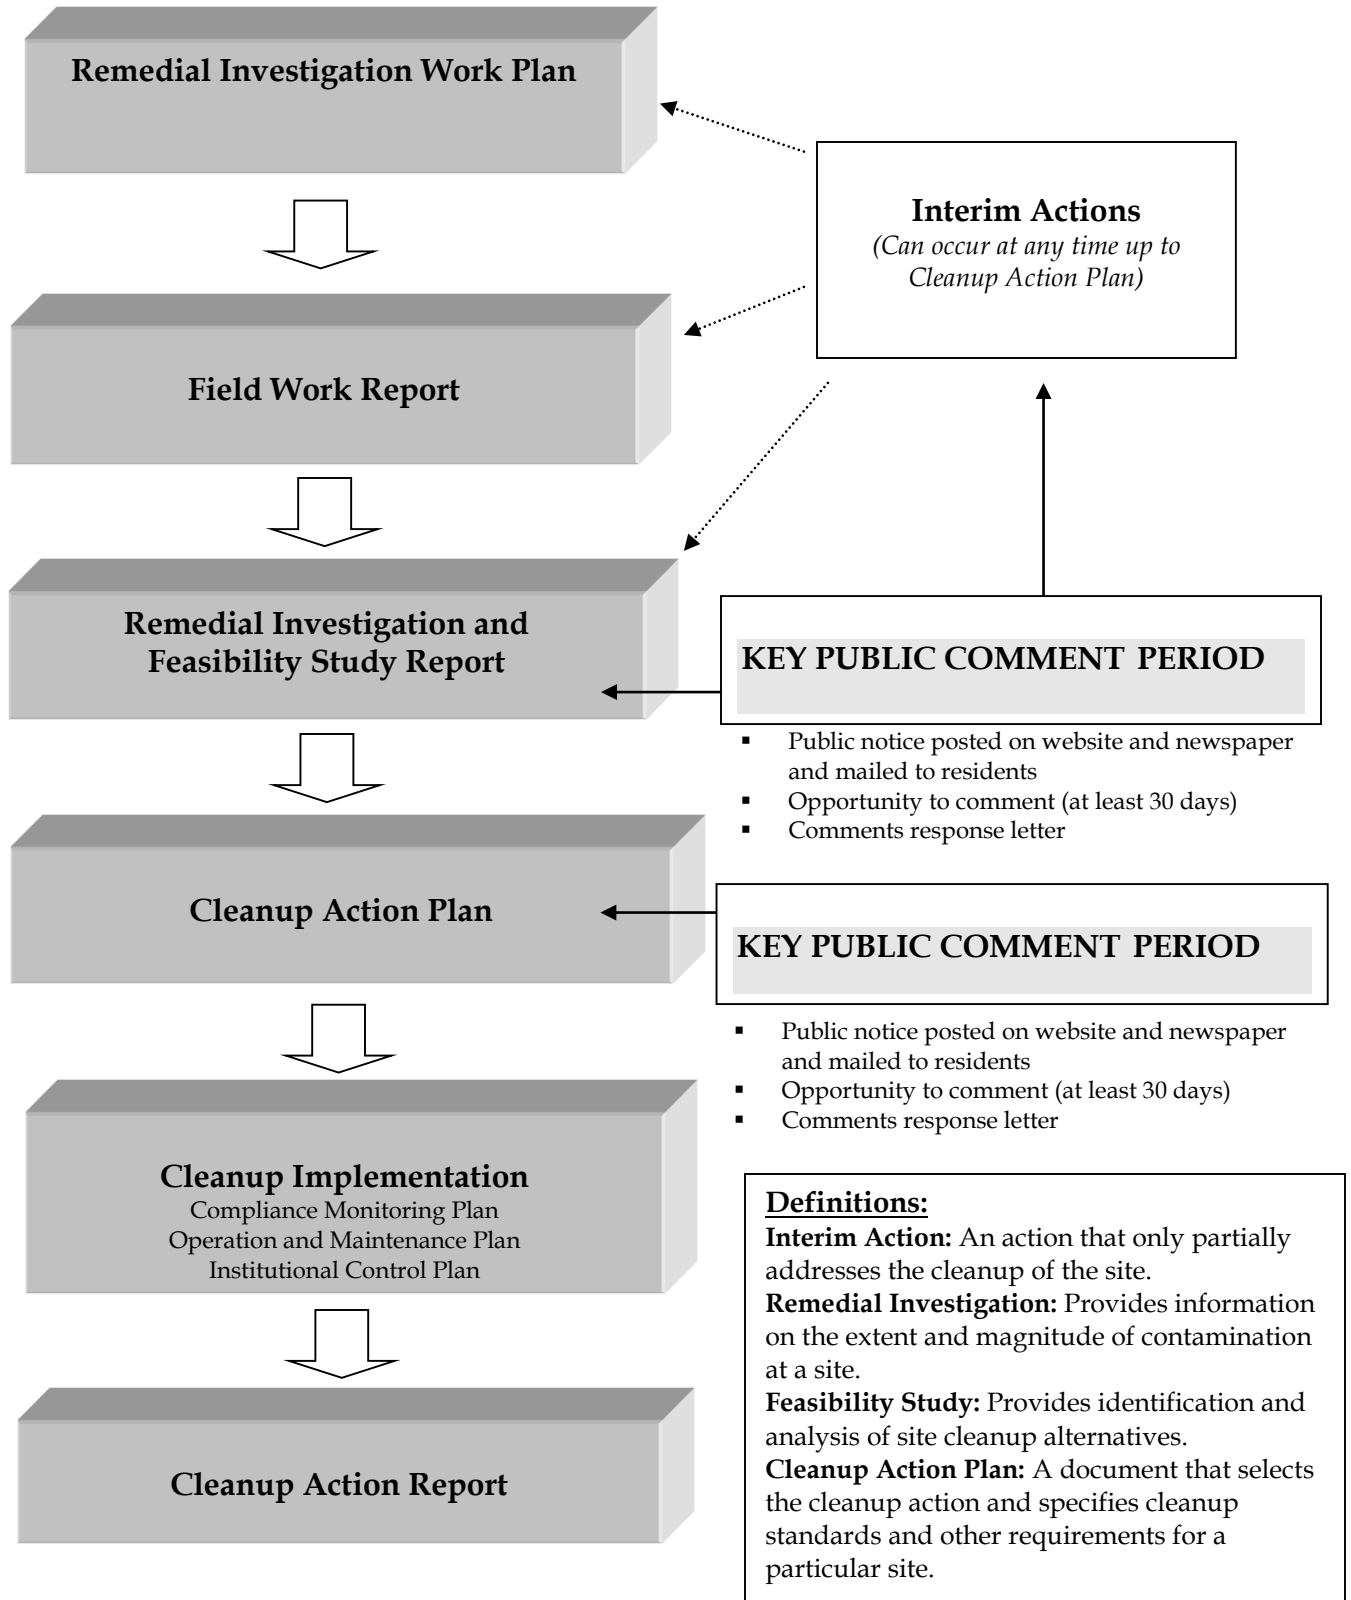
Remedial Investigation Work Plan

Interim Actions
*(Can occur at any time up to Cleanup Action Plan)*

Field Work Report

Remedial Investigation and Feasibility Study Report

KEY PUBLIC COMMENT PERIOD

- Public notice posted on website and newspaper and mailed to residents
- Opportunity to comment (at least 30 days)
- Comments response letter

Cleanup Action Plan

KEY PUBLIC COMMENT PERIOD

- Public notice posted on website and newspaper and mailed to residents
- Opportunity to comment (at least 30 days)
- Comments response letter

Cleanup Implementation
Compliance Monitoring Plan
Operation and Maintenance Plan
Institutional Control Plan

Cleanup Action Report

Definitions:
**Interim Action:** An action that only partially addresses the cleanup of the site.
**Remedial Investigation:** Provides information on the extent and magnitude of contamination at a site.
**Feasibility Study:** Provides identification and analysis of site cleanup alternatives.
**Cleanup Action Plan:** A document that selects the cleanup action and specifies cleanup standards and other requirements for a particular site.